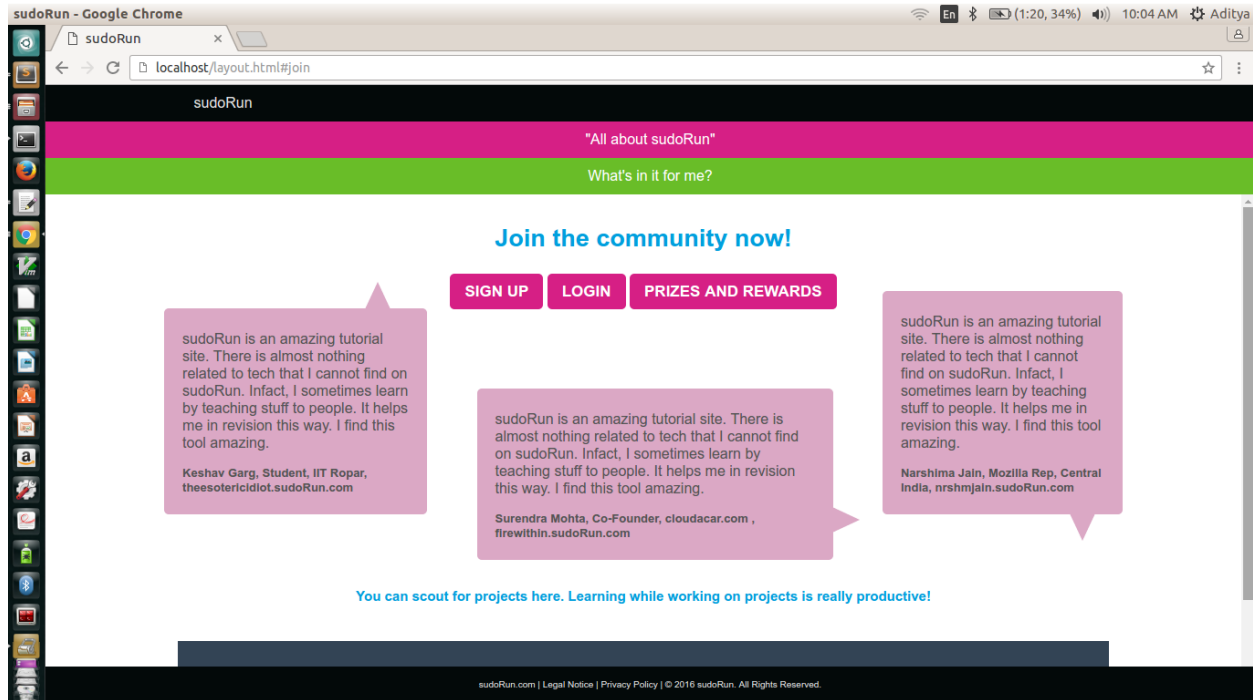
sudoRun - Google Chrome

En (1:20, 34%) 10:04 AM Aditya

sudoRun ×

localhost/layout.html#join

sudoRun

"All about sudoRun"

What's in it for me?

Join the community now!

SIGN UP LOGIN PRIZES AND REWARDS

sudoRun is an amazing tutorial site. There is almost nothing related to tech that I cannot find on sudoRun. Infact, I sometimes learn by teaching stuff to people. It helps me in revision this way. I find this tool amazing.

Keshav Garg, Student, IIT Ropar, theesotericidiot.sudoRun.com

sudoRun is an amazing tutorial site. There is almost nothing related to tech that I cannot find on sudoRun. Infact, I sometimes learn by teaching stuff to people. It helps me in revision this way. I find this tool amazing.

Surendra Mohta, Co-Founder, cloudacar.com , firewithin.sudoRun.com

sudoRun is an amazing tutorial site. There is almost nothing related to tech that I cannot find on sudoRun. Infact, I sometimes learn by teaching stuff to people. It helps me in revision this way. I find this tool amazing.

Narshima Jain, Mozilla Rep, Central India, nrshmjain.sudoRun.com

You can scout for projects here. Learning while working on projects is really productive!

sudoRun.com | Legal Notice | Privacy Policy | © 2016 sudoRun. All Rights Reserved.